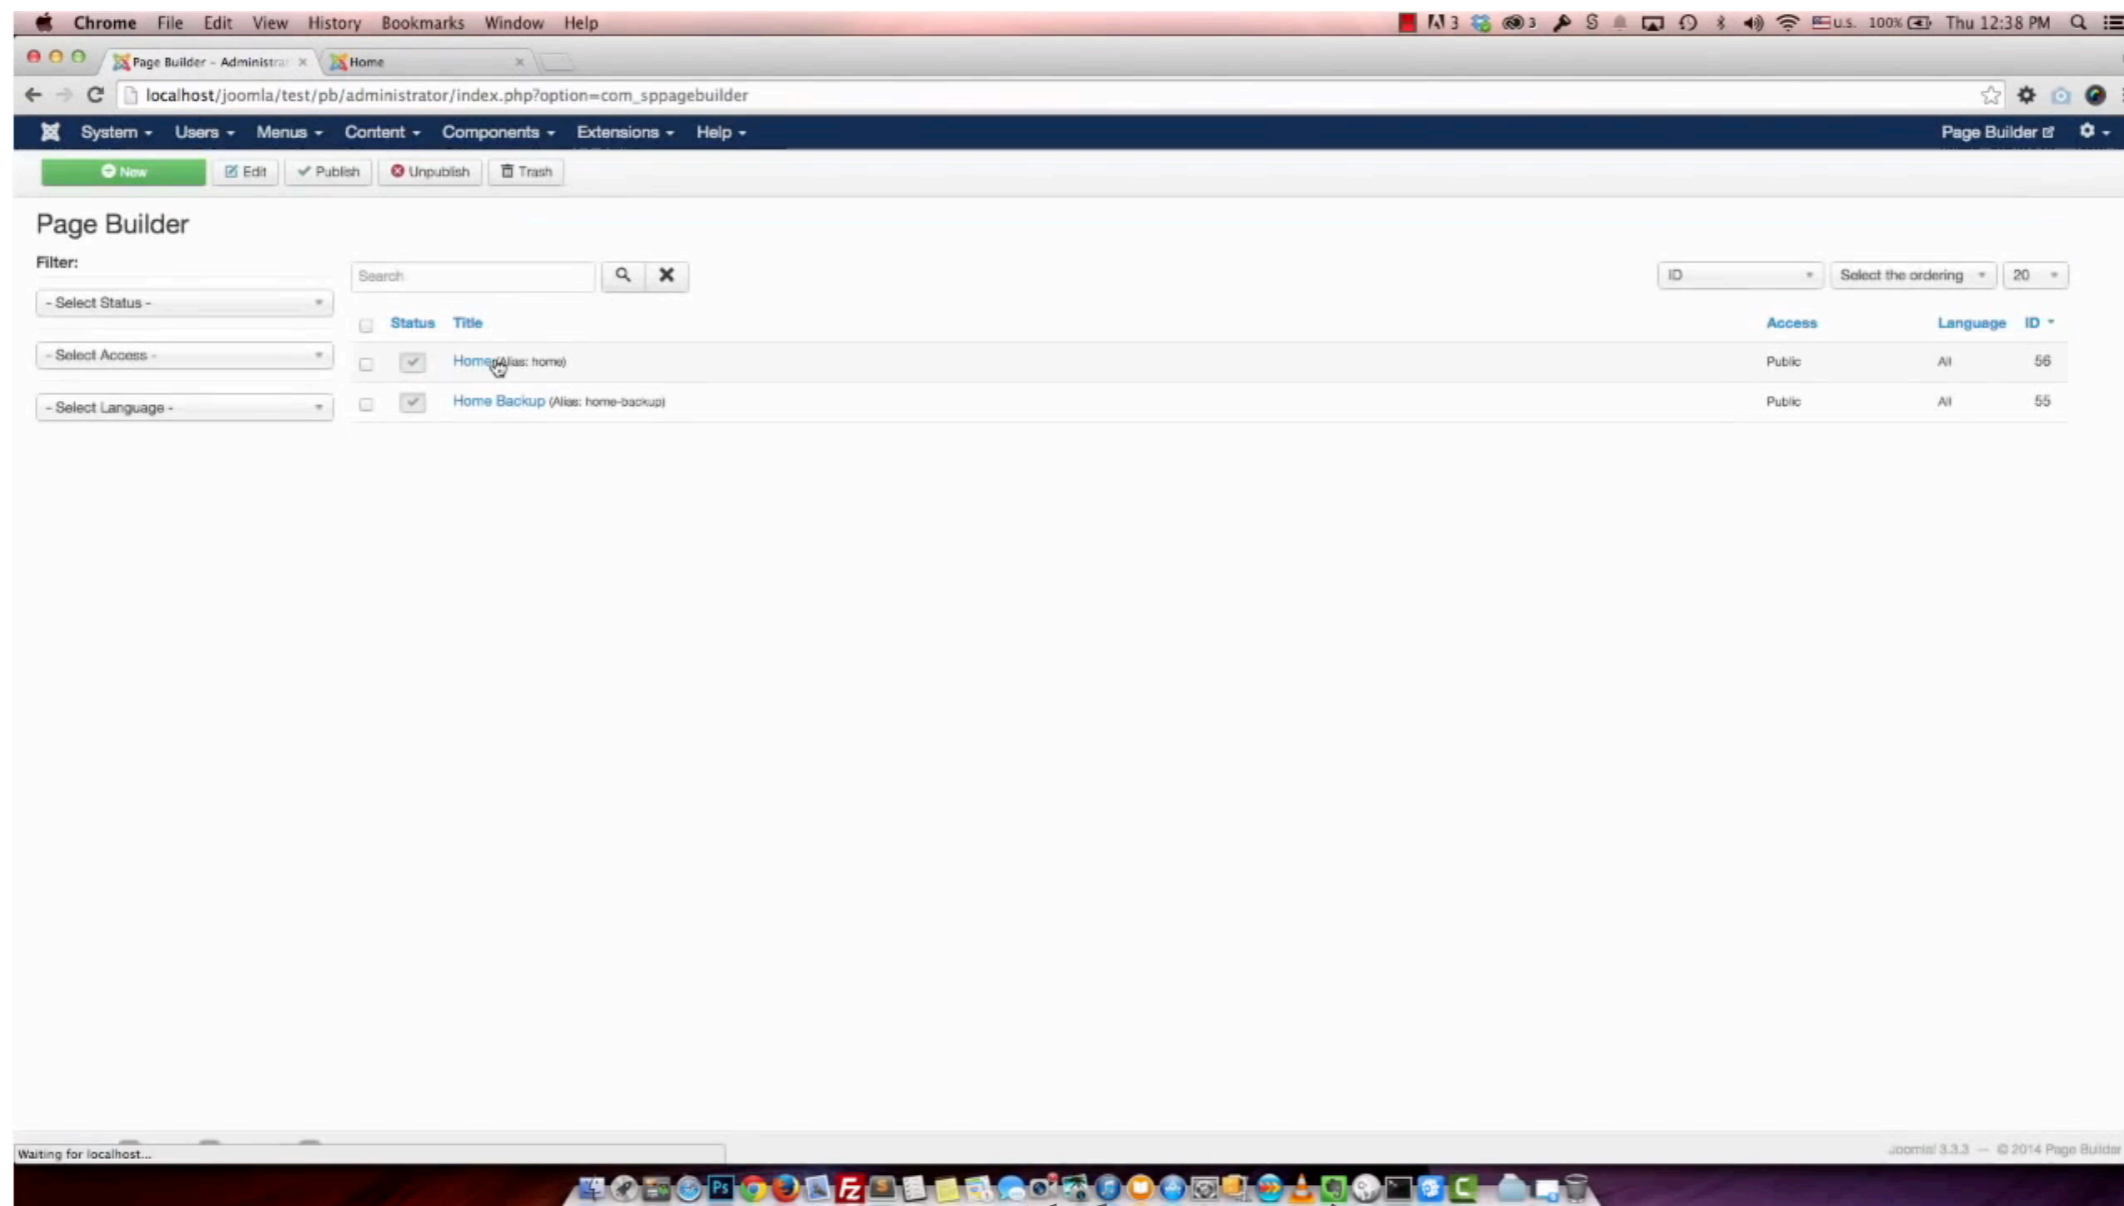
Chrome File Edit View History Bookmarks Window Help

3 3 U.S. 100% Thu 12:38 PM

Page Builder - Administrat ×
Home ×

localhost/joomla/test/pb/administrator/index.php?option=com_sppagebuilder

System ▾ Users ▾ Menus ▾ Content ▾ Components ▾ Extensions ▾ Help ▾
Page Builder

New
Edit
Publish
Unpublish
Trash

Page Builder

Filter:

- Select Status -
- Select Access -
- Select Language -

Search

ID
Select the ordering
20

| | Status | Title | Access | Language | ID |
|---|---|---|---|---|---|
| | | Home (Alias: home) | Public | All | 56 |
| | | Home Backup (Alias: home-backup) | Public | All | 55 |

Waiting for localhost...

Joomla! 3.3.3 — © 2014 Page Builder